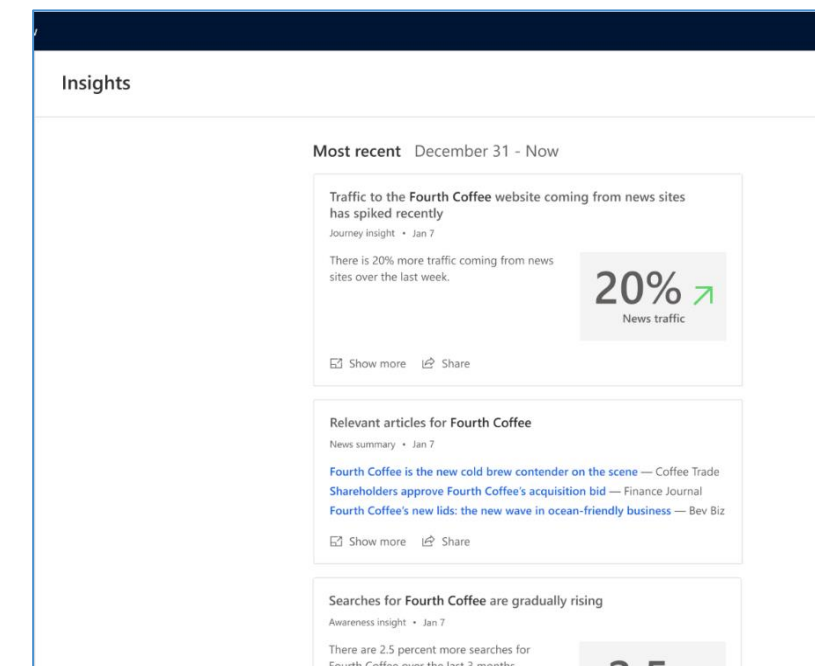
Insights

Most recent December 31 - Now

Traffic to the Fourth Coffee website coming from news sites has spiked recently

Journey insight • Jan 7

There is 20% more traffic coming from news sites over the last week.

20%

News traffic

Show more Share

Relevant articles for Fourth Coffee

News summary • Jan 7

Fourth Coffee is the new cold brew contender on the scene — Coffee Trade
Shareholders approve Fourth Coffee's acquisition bid — Finance Journal
Fourth Coffee's new lids: the new wave in ocean-friendly business — Bev Biz

Show more Share

Searches for Fourth Coffee are gradually rising

Awareness insight • Jan 7

There are 2.5 percent more searches for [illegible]